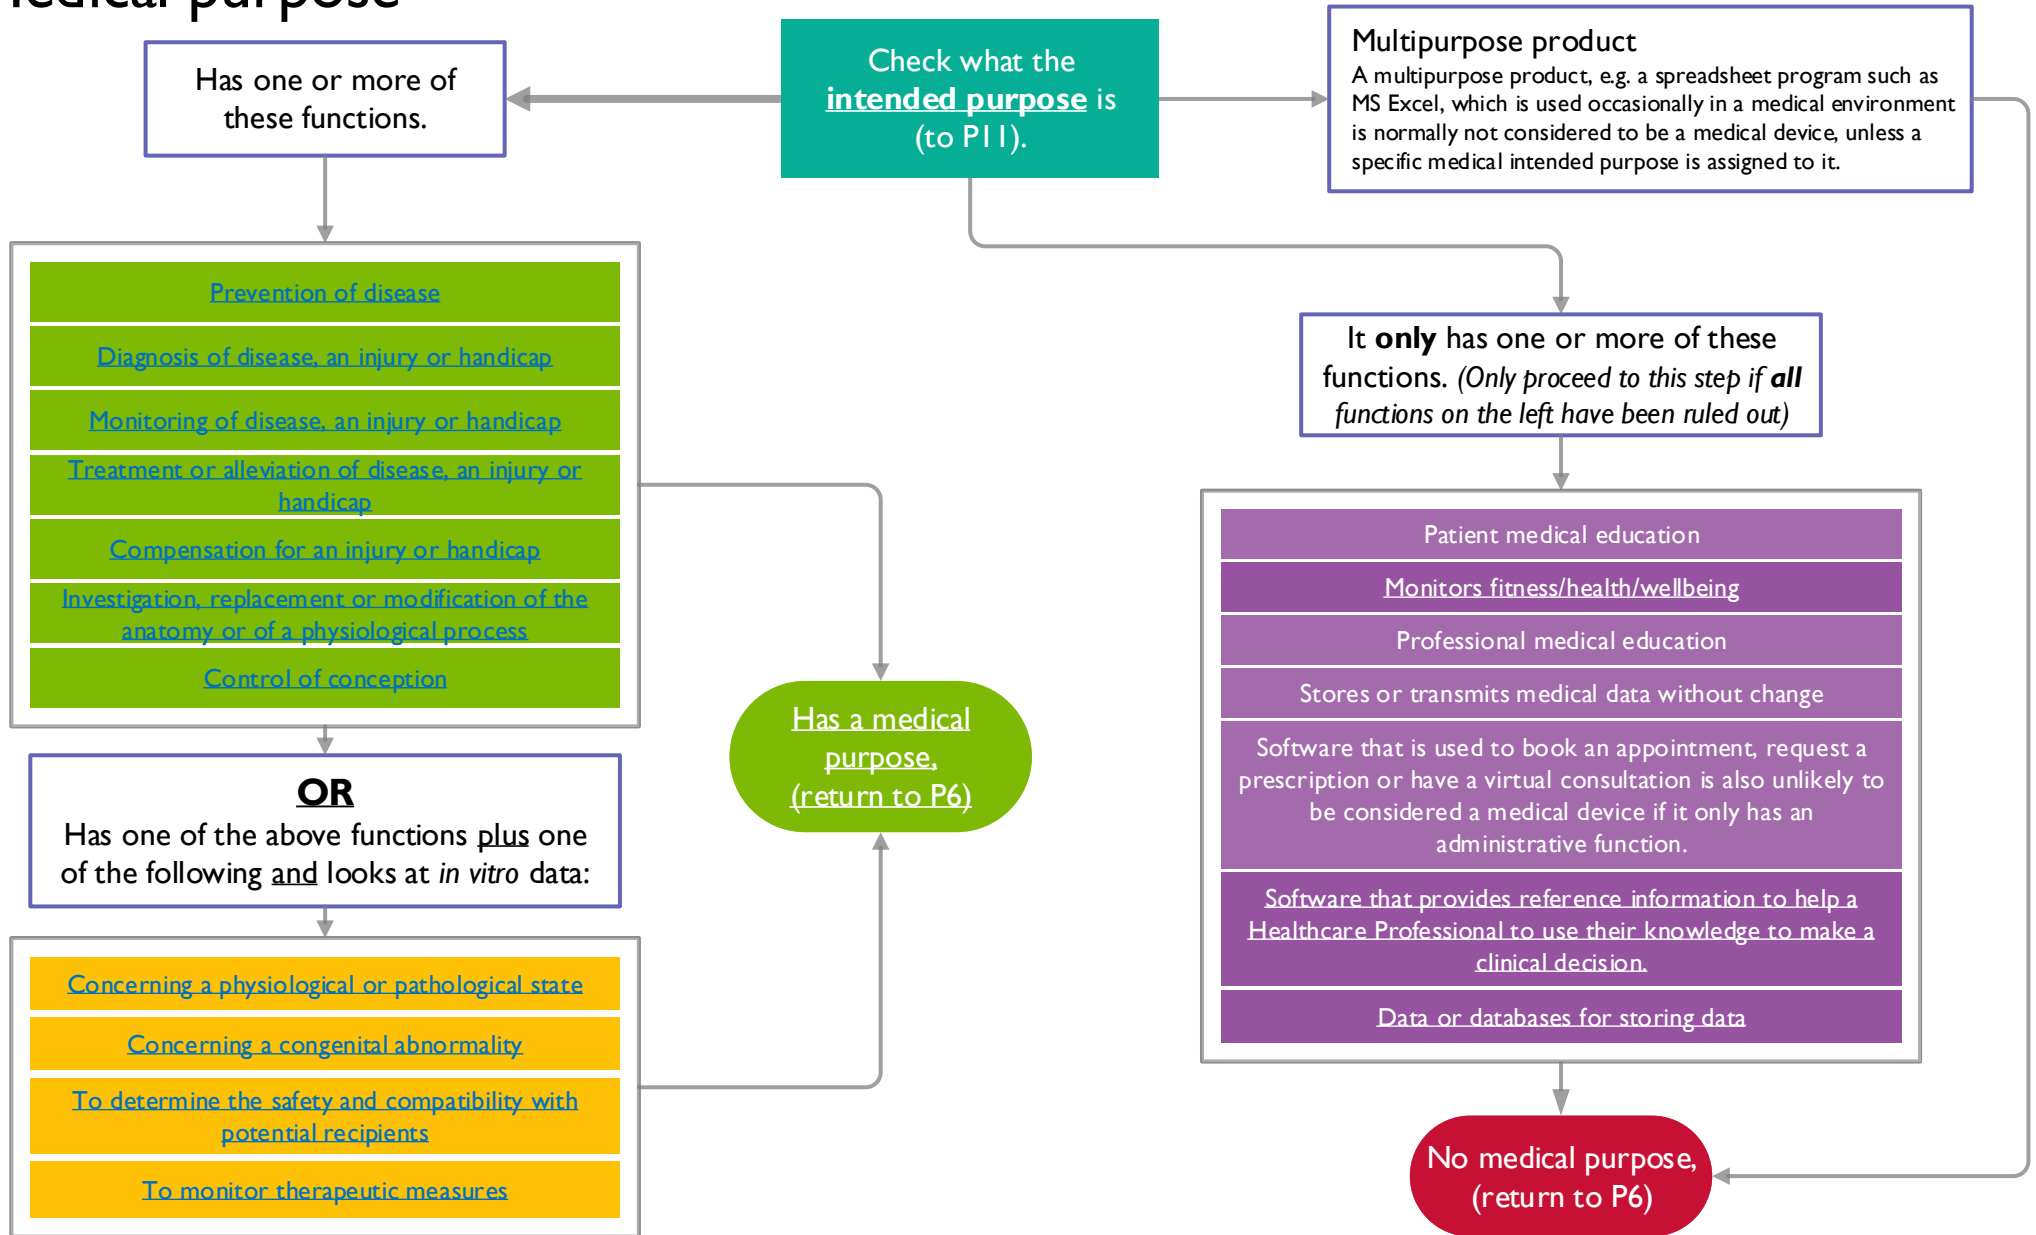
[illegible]edical purpose

Has one or more of these functions.

Check what the intended purpose is (to P11).

Multipurpose product
A multipurpose product, e.g. a spreadsheet program such as MS Excel, which is used occasionally in a medical environment is normally not considered to be a medical device, unless a specific medical intended purpose is assigned to it.

Prevention of disease

Diagnosis of disease, an injury or handicap

Monitoring of disease, an injury or handicap

Treatment or alleviation of disease, an injury or handicap

Compensation for an injury or handicap

Investigation, replacement or modification of the anatomy or of a physiological process

Control of conception

It only has one or more of these functions. (Only proceed to this step if all functions on the left have been ruled out)

Patient medical education

Monitors fitness/health/wellbeing

Professional medical education

Stores or transmits medical data without change

Software that is used to book an appointment, request a prescription or have a virtual consultation is also unlikely to be considered a medical device if it only has an administrative function.

Software that provides reference information to help a Healthcare Professional to use their knowledge to make a clinical decision.

Data or databases for storing data

Has a medical purpose, (return to P6)

OR
Has one of the above functions plus one of the following and looks at in vitro data:

Concerning a physiological or pathological state

Concerning a congenital abnormality

To determine the safety and compatibility with potential recipients

To monitor therapeutic measures

No medical purpose, (return to P6)